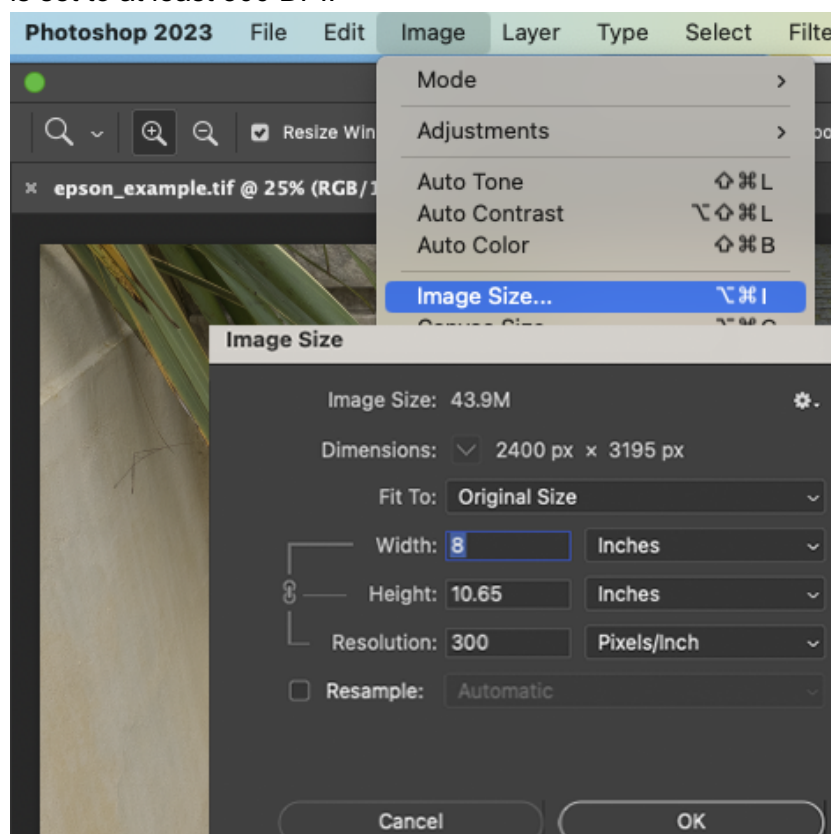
Photoshop 2023 File Edit Image Layer Type Select Filte

Resize Win

epson_example.tif @ 25% (RGB/1

Mode >
Adjustments >
Auto Tone ⇧⌘L
Auto Contrast ⌥⇧⌘L
Auto Color ⇧⌘B
Image Size... ⌥⌘I
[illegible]

Image Size

Image Size: 43.9M
Dimensions: 2400 px × 3195 px
Fit To: Original Size
Width: 8 Inches
Height: 10.65 Inches
Resolution: 300 Pixels/Inch
Resample: Automatic

Cancel OK